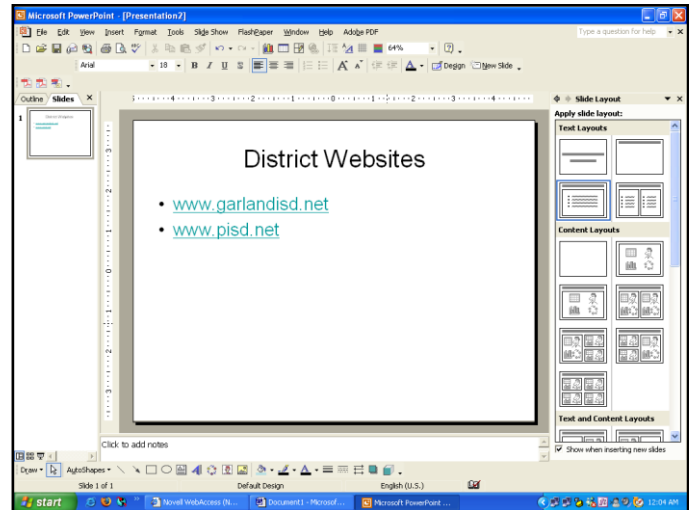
Microsoft PowerPoint - [Presentation2]

File Edit View Insert Format Tools Slide Show FlashPaper Window Help Adobe PDF

Type a question for help

Arial 18 B I U S 64% Design New Slide

Outline Slides

1

District Websites

District Websites

www.garlandisd.net

www.pisd.net

Slide Layout

Apply slide layout:

Text Layouts

Content Layouts

Text and Content Layouts

Show when inserting new slides

Click to add notes

Draw AutoShapes

Slide 1 of 1 Default Design English (U.S.)

start Novell WebAccess (N... Document1 - Microsof... Microsoft PowerPoint ... 12:04 AM